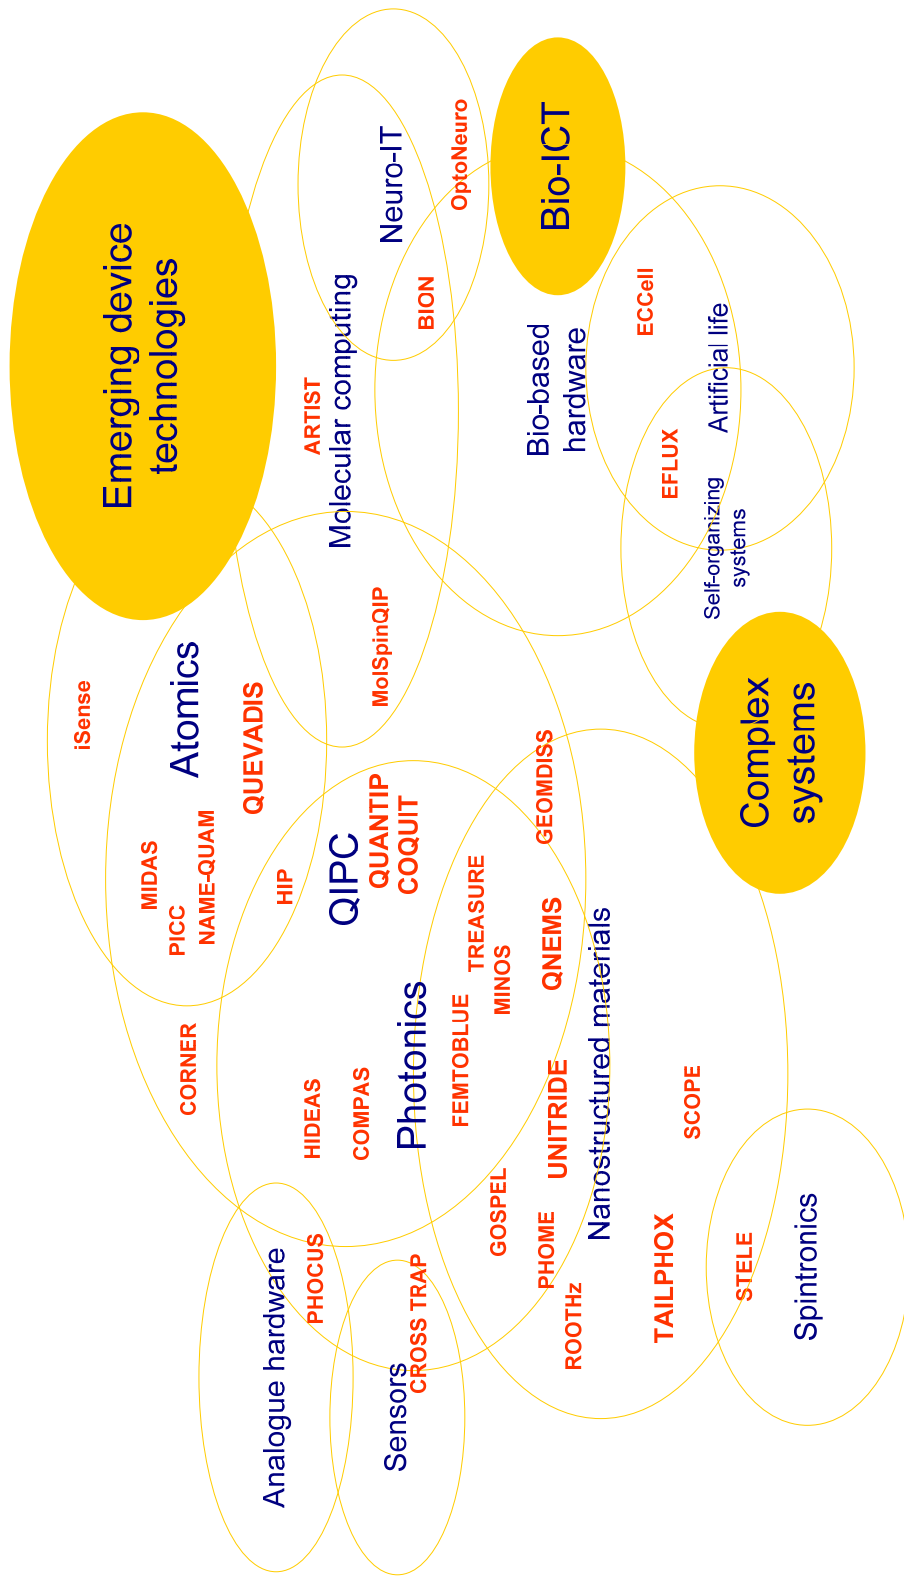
Emerging device technologies

Bio-ICT

Complex systems

Neuro-IT
OptoNeuro
BION
Molecular computing
ARTIST
Bio-based hardware
ECCell
Artificial life
EFLUX
Self-organizing systems
MolSpinQIP
iSense
Atomics
QUEVADIS
MIDAS
PICC
NAME-QUAM
HIP
QIPC
QUANTIP
COQUIT
GEOMDISS
TREASURE
MINOS
QNEMS
CORNER
FEMTOBLUE
Photonics
HIDEAS
COMPAS
UNITRIDE
Nanostructured materials
SCOPE
GOSPEL
PHOME
ROOTHz
TAILPHOX
STELE
Spintronics
PHOCUS
CROSS TRAP
Analogue hardware
Sensors